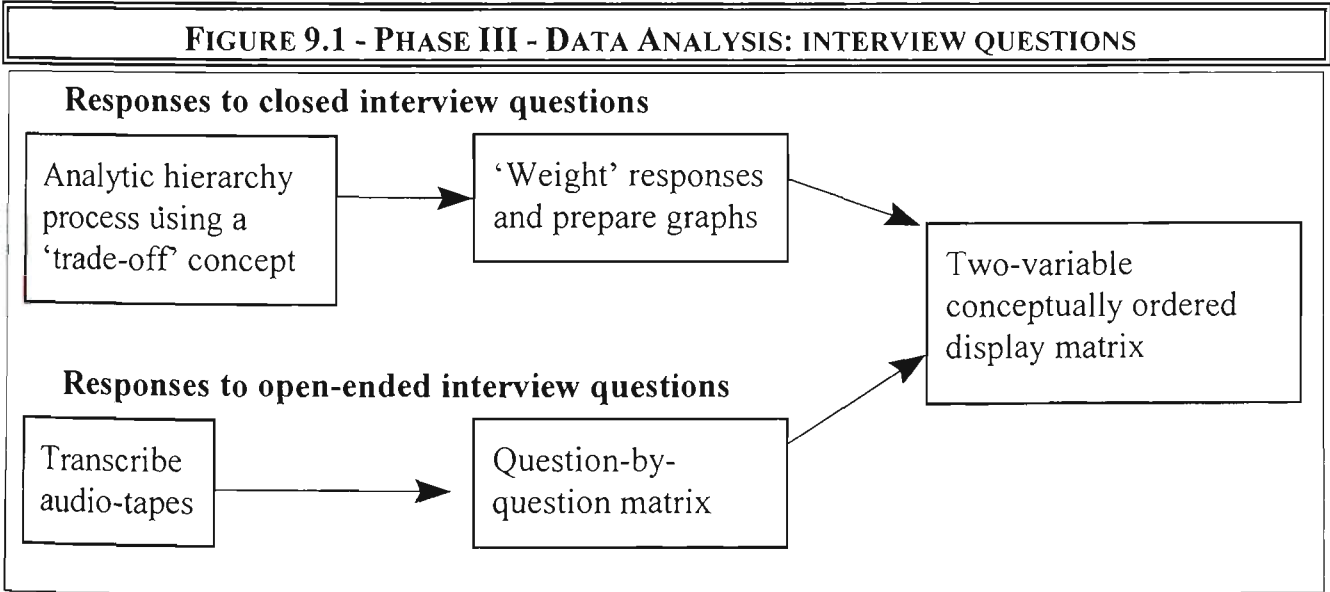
FIGURE 9.1 - PHASE III - DATA ANALYSIS: INTERVIEW QUESTIONS

Responses to closed interview questions

Analytic hierarchy process using a 'trade-off' concept

'Weight' responses and prepare graphs

Two-variable conceptually ordered display matrix

Responses to open-ended interview questions

Transcribe audio-tapes

Question-by-question matrix